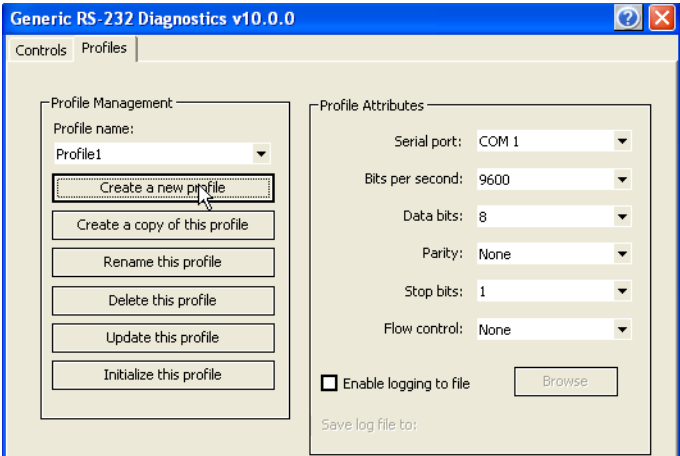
Generic RS-232 Diagnostics v10.0.0

Controls Profiles

Profile Management

Profile name:

Profile1

Create a new profile

Create a copy of this profile

Rename this profile

Delete this profile

Update this profile

Initialize this profile

Profile Attributes

| | |
|---|---|
| Serial port: | COM 1 |
| Bits per second: | 9600 |
| Data bits: | 8 |
| Parity: | None |
| Stop bits: | 1 |
| Flow control: | None |

Enable logging to file

Browse

Save log file to: